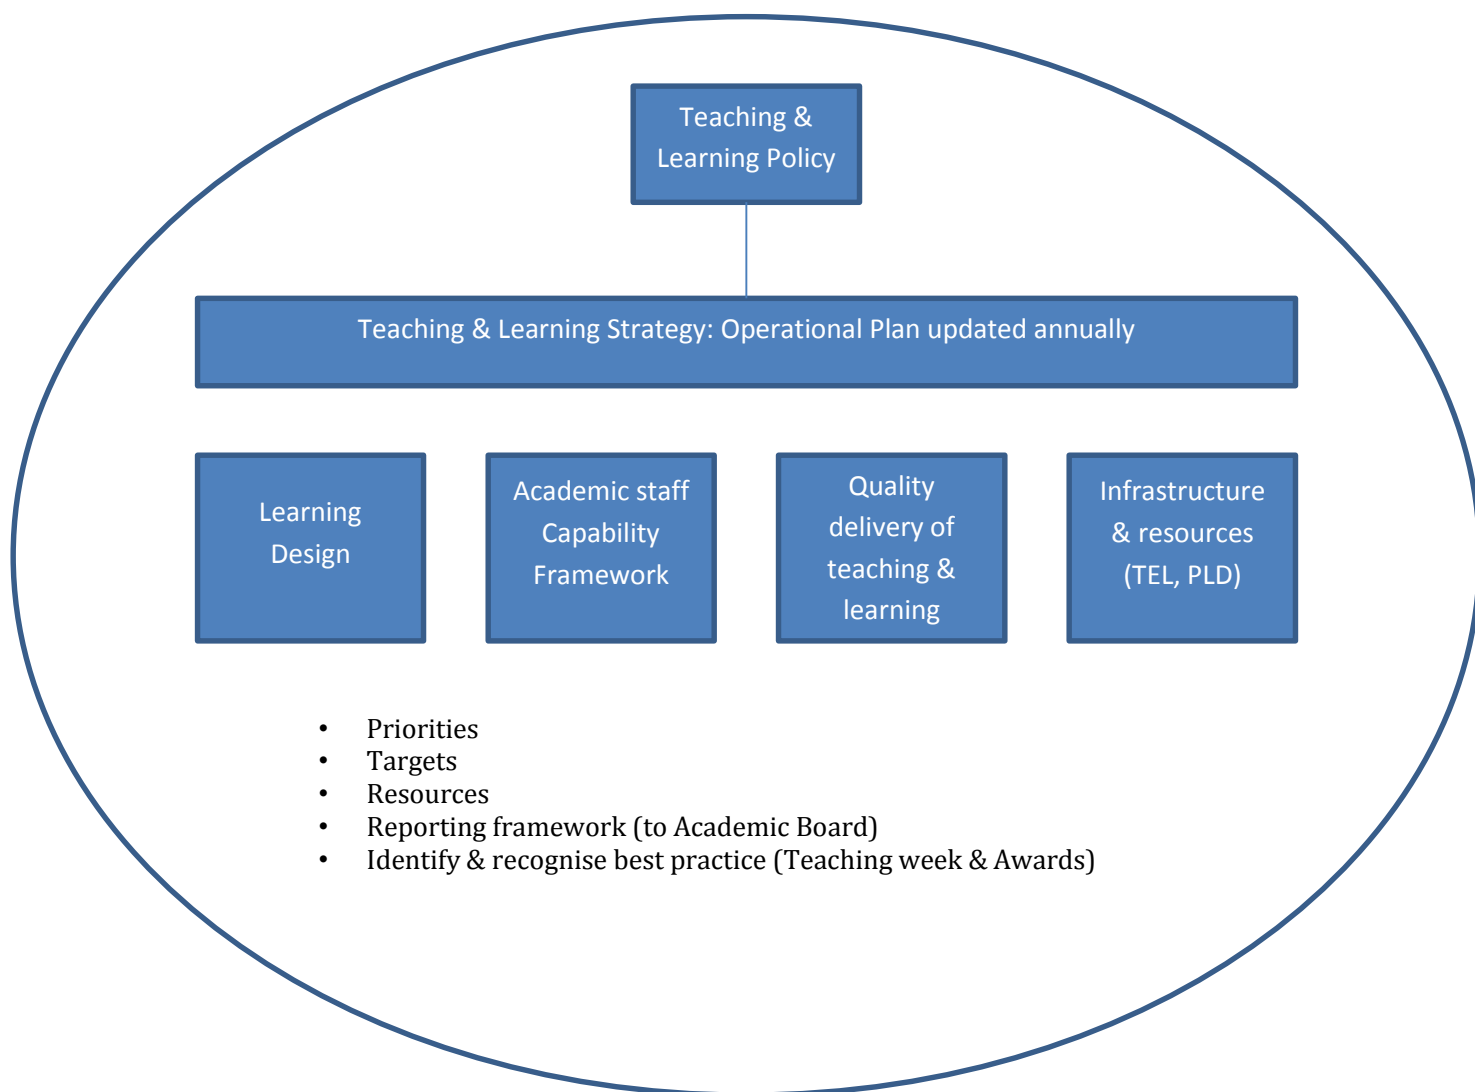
Teaching & Learning Policy

Teaching & Learning Strategy: Operational Plan updated annually

Learning Design

Academic staff Capability Framework

Quality delivery of teaching & learning

Infrastructure & resources (TEL, PLD)

- Priorities
- Targets
- Resources
- Reporting framework (to Academic Board)
- Identify & recognise best practice (Teaching week & Awards)